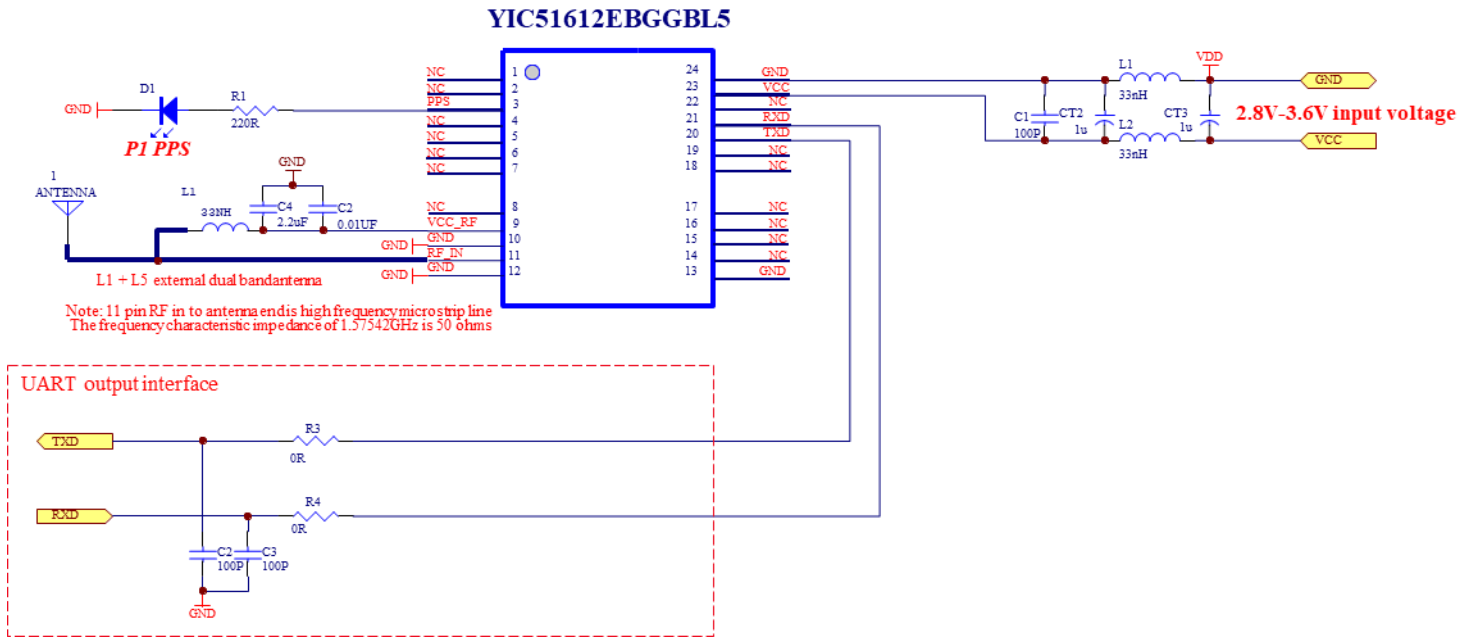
YIC51612EBGGBL5

GND
D1
R1
220R
P1 PPS

1
ANTENNA
L1
33NH
GND
C4
2.2uF
C2
0.01UF

L1 + L5 external dual bandantenna

Note: 11 pin RF in to antenna endis high frequency microstrip line
The frequency characteristic impedance of 1.57542GHz is 50 ohms

NC 1
NC 2
PPS 3
NC 4
NC 5
NC 6
NC 7
NC 8
VCC_RF 9
GND GND 10
RF_IN 11
GND GND 12

24 GND
23 VCC
22 NC
21 RXD
20 TXD
19 NC
18 NC
17 NC
16 NC
15 NC
14 NC
13 GND

C1
100P
CT2
1u
L1
33nH
L2
33nH
VDD
CT3
1u
GND
VCC
2.8V-3.6V input voltage

UART output interface

TXD
R3
0R
RXD
R4
0R
C2
100P
C3
100P
GND